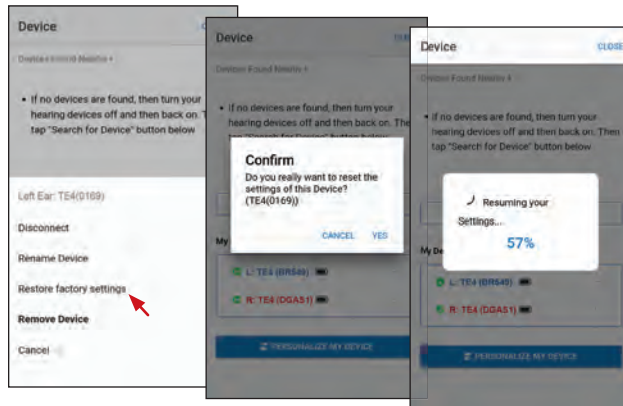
Device

Device Found Results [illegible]

• If no devices are found, then turn your hearing devices off and then back on. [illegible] tap "Search for Device" button below

Left Ear: TE4(0169)

Disconnect

Rename Device

Restore factory settings

Remove Device

Cancel

Device

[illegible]

Devices Found Results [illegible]

• If no devices are found, then turn your hearing devices off and then back on. The tap "Search for Device" button below

Confirm

Do you really want to reset the settings of this Device? (TE4(0169))

CANCEL

YES

My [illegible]

L: TE4 (BR549)

R: TE4 (DGA51)

PERSONALIZE MY DEVICE

Device

CLOSE

Devices Found Results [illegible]

• If no devices are found, then turn your hearing devices off and then back on. Then tap "Search! for Device" button below

Resuming your Settings...

57%

My De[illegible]

L: TE4 (BR549)

R: TE4 (DGA51)

PERSONALIZE MY DEVICE